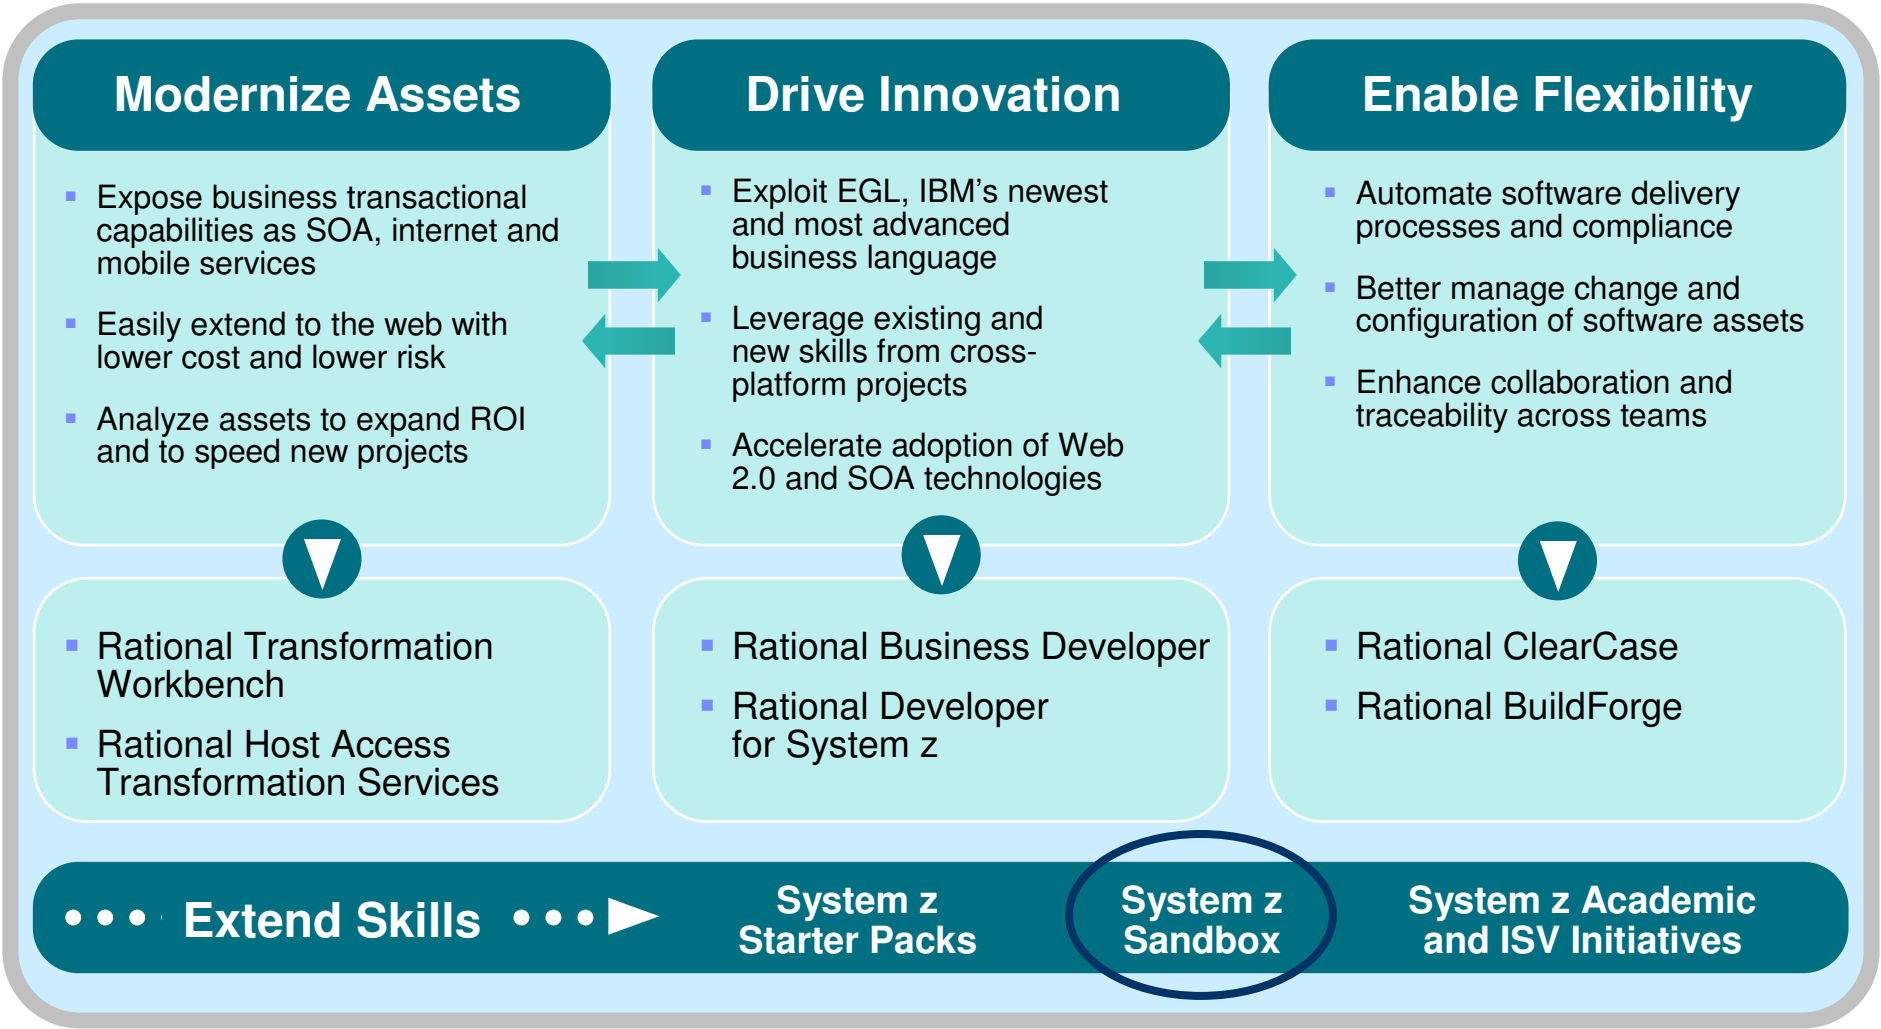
Modernize Assets

- Expose business transactional capabilities as SOA, internet and mobile services
- Easily extend to the web with lower cost and lower risk
- Analyze assets to expand ROI and to speed new projects

- Rational Transformation Workbench
- Rational Host Access Transformation Services

Drive Innovation

- Exploit EGL, IBM's newest and most advanced business language
- Leverage existing and new skills from cross-platform projects
- Accelerate adoption of Web 2.0 and SOA technologies

- Rational Business Developer
- Rational Developer for System z

Enable Flexibility

- Automate software delivery processes and compliance
- Better manage change and configuration of software assets
- Enhance collaboration and traceability across teams

- Rational ClearCase
- Rational BuildForge

Extend Skills

System z Starter Packs

System z Sandbox

System z Academic and ISV Initiatives